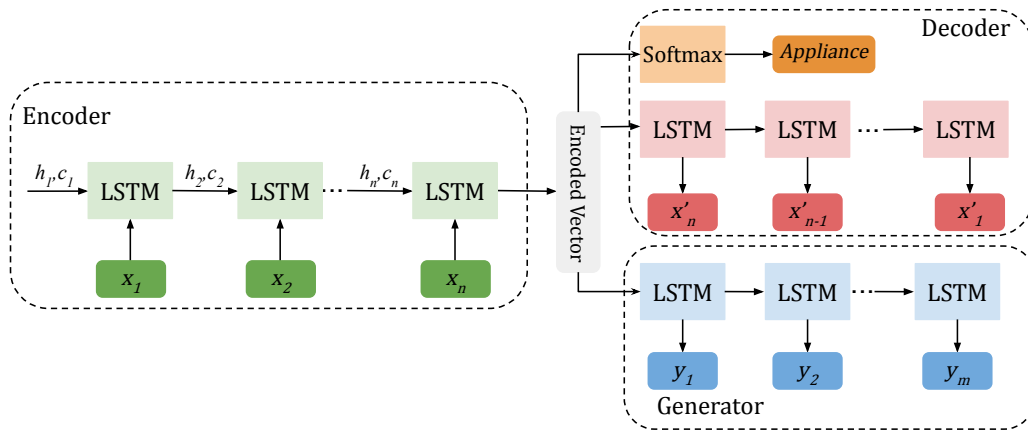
Decoder

Softmax

Appliance

LSTM

LSTM

LSTM

$x'_n$

$x'_{n-1}$

$x'_1$

Encoder

$h_1, c_1$

LSTM

$h_2, c_2$

LSTM

$h_n, c_n$

LSTM

$x_1$

$x_2$

$x_n$

Encoded Vector

LSTM

LSTM

LSTM

$y_1$

$y_2$

$y_m$

Generator